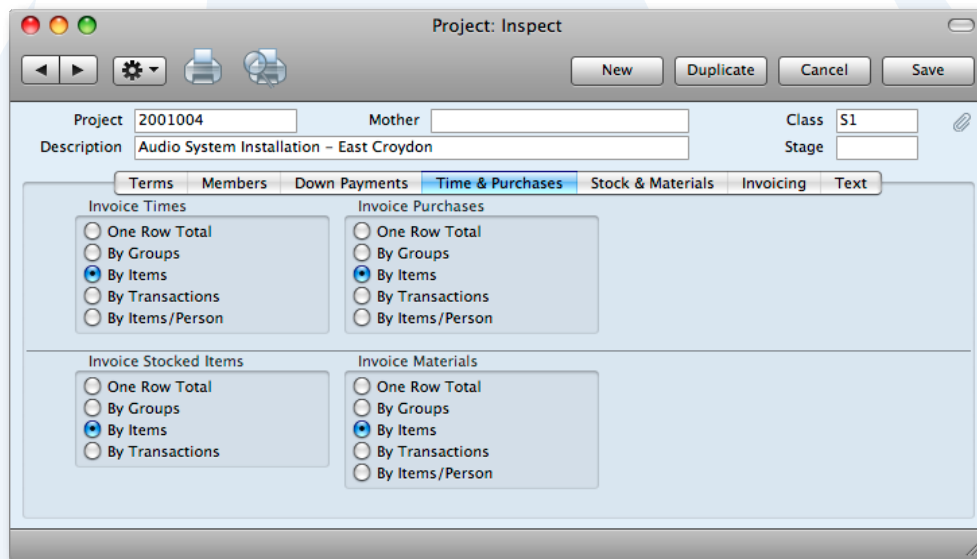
Project: Inspect

New Duplicate Cancel Save

Project 2001004
Mother
Class S1
Description Audio System Installation – East Croydon
Stage

Terms | Members | Down Payments | Time & Purchases | Stock & Materials | Invoicing | Text

Invoice Times
One Row Total
By Groups
By Items
By Transactions
By Items/Person

Invoice Purchases
One Row Total
By Groups
By Items
By Transactions
By Items/Person

Invoice Stocked Items
One Row Total
By Groups
By Items
By Transactions

Invoice Materials
One Row Total
By Groups
By Items
By Transactions
By Items/Person